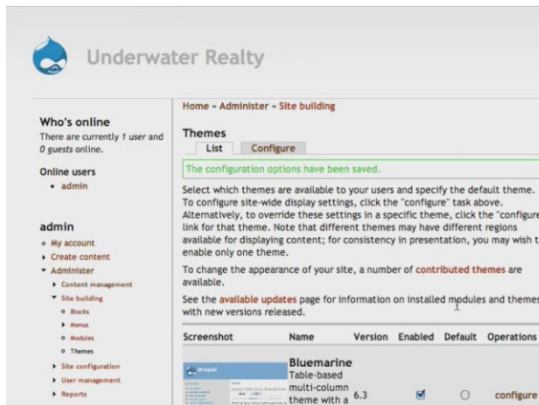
Underwater Realty

Who's online
There are currently 1 user and 0 guests online.

Online users
• admin

admin
• My account
• Create content
• Administer
• Content management
• Site building
• Blocks
• Menus
• Modules
• Themes
• Site configuration
• User management
• Reports

Home » Administer » Site building

Themes
List Configure

The configuration options have been saved.

Select which themes are available to your users and specify the default theme. To configure site-wide display settings, click the "configure" task above. Alternatively, to override these settings in a specific theme, click the "configure" link for that theme. Note that different themes may have different regions available for displaying content; for consistency in presentation, you may wish t enable only one theme.

To change the appearance of your site, a number of contributed themes are available.

See the available updates page for information on installed modules and themes with new versions released.

| Screenshot | Name | Version | Enabled | Default | Operations |
|---|---|---|---|---|---|
| drupal | Bluemarine Table-based multi-column theme with a | 6.3 | ☑ | ○ | configure |